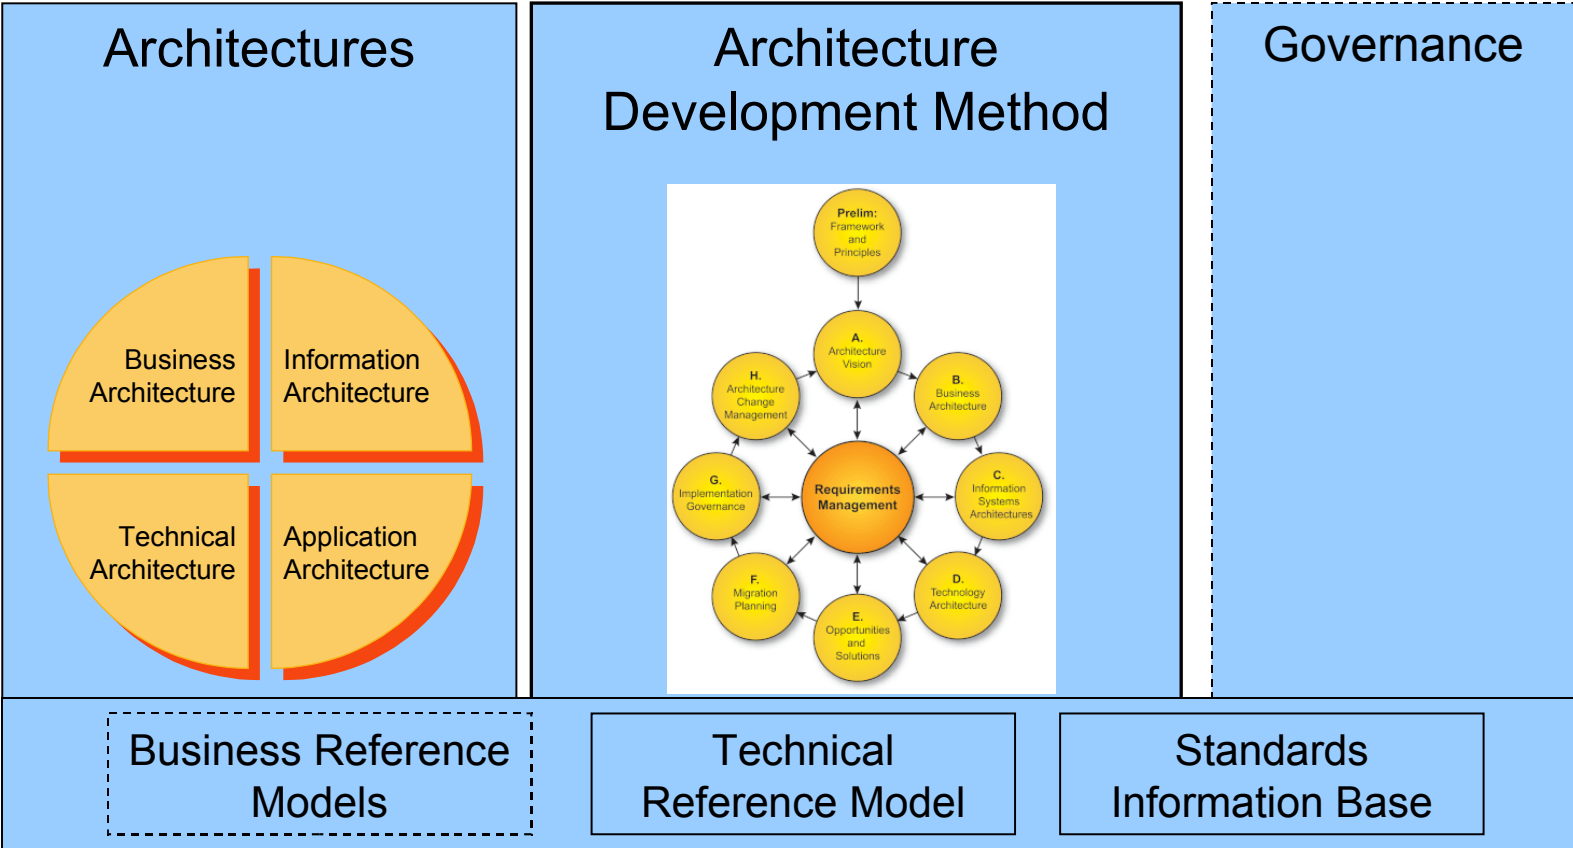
Architectures

Business Architecture

Information Architecture

Technical Architecture

Application Architecture

Architecture Development Method

Prelim: Framework and Principles

A. Architecture Vision

B. Business Architecture

C. Information Systems Architectures

D. Technology Architecture

E. Opportunities and Solutions

F. Migration Planning

G. Implementation Governance

H. Architecture Change Management

Requirements Management

Governance

Business Reference Models

Technical Reference Model

Standards Information Base